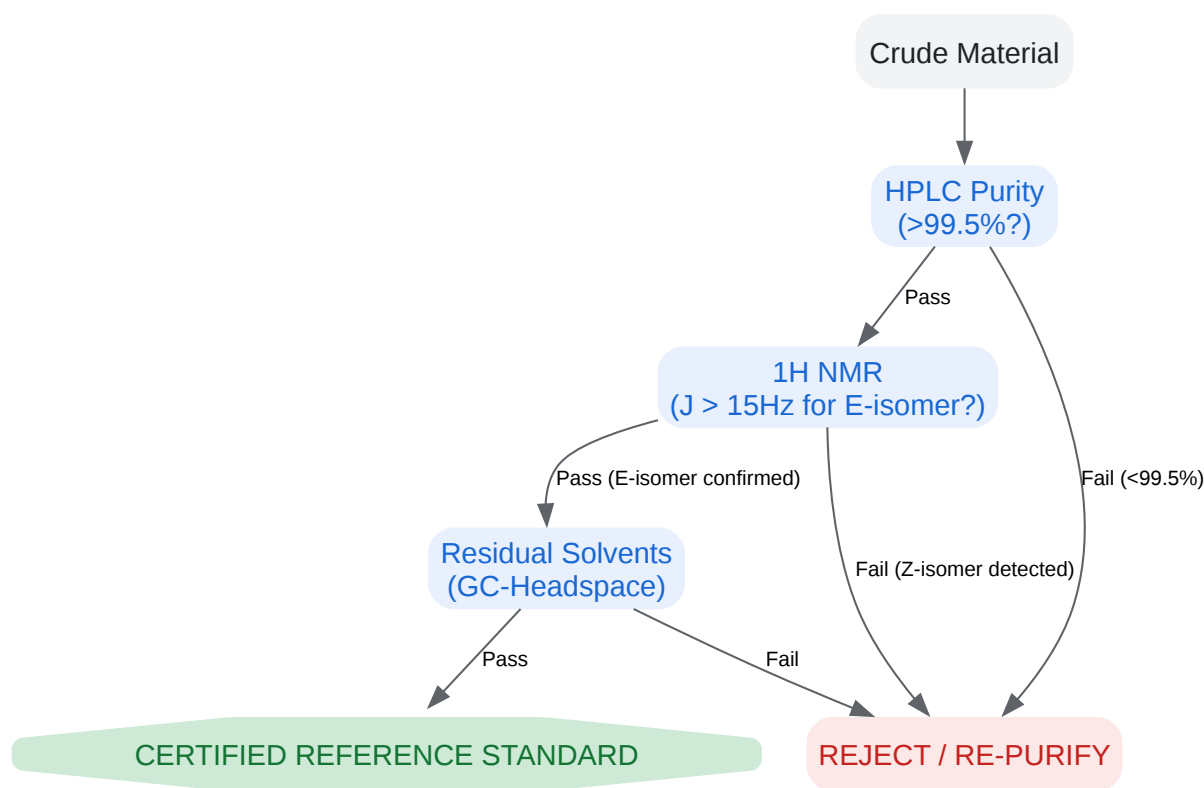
Crude Material

HPLC Purity (>99.5%?)

Pass

Fail (<99.5%)

1H NMR (J > 15Hz for E-isomer?)

Pass (E-isomer confirmed)

Fail (Z-isomer detected)

Residual Solvents (GC-Headspace)

Pass

Fail

CERTIFIED REFERENCE STANDARD

REJECT / RE-PURIFY